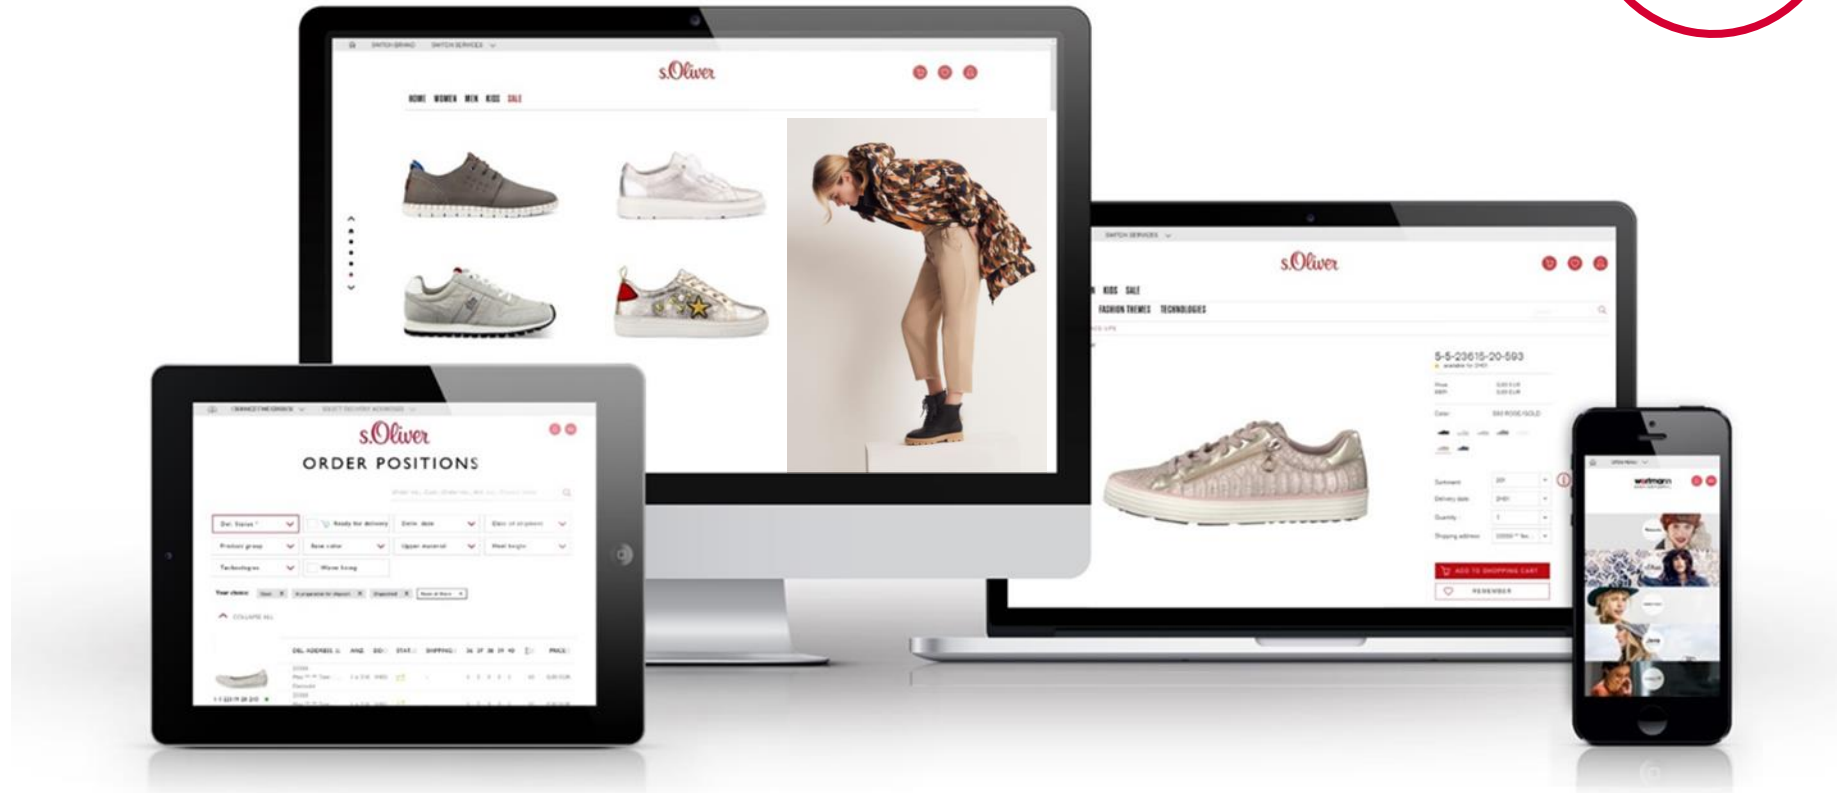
SWITCH BRAND SWITCH SERVICES

s.Oliver

HOME WOMEN MEN KIDS SALE

SWITCH SERVICES

s.Oliver

KIDS SALE

FASHION THEMES TECHNOLOGIES

5-5-23615-20-593

ADD TO SHOPPING CART

REMEMBER

s.Oliver

ORDER POSITIONS

Del. Status

Ready for delivery

Deliv. date

Product group

Technologies

Your choice:

COLLAPSE ALL

DEL. ADDRESS

PRICE

wortmann